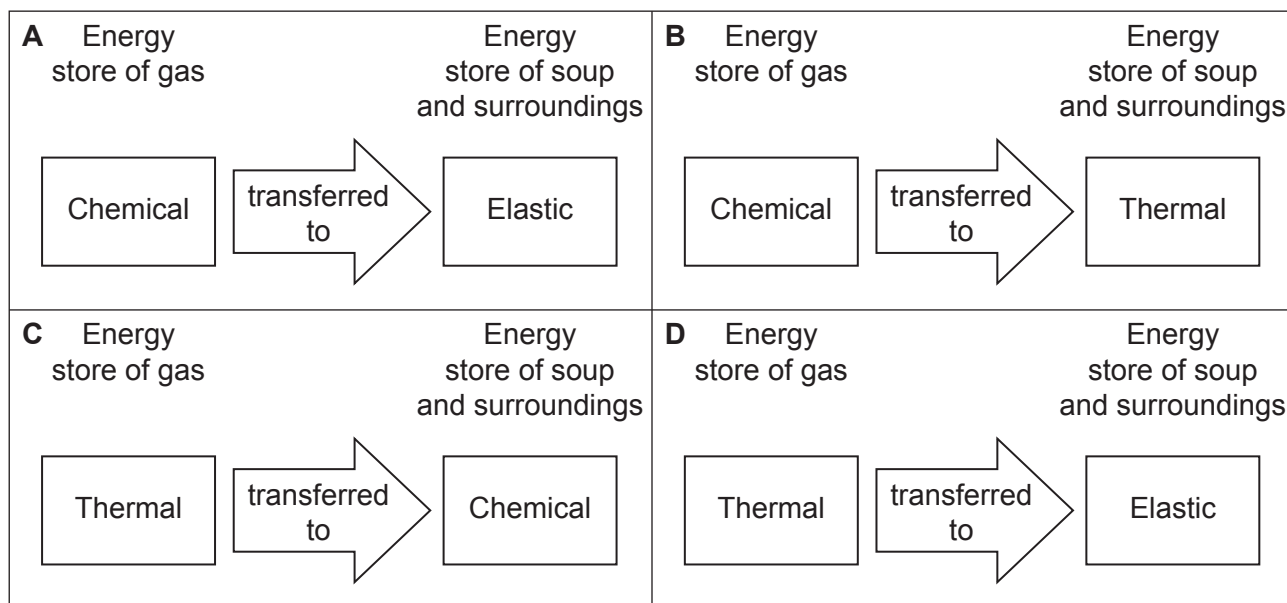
A Energy store of gas

Energy store of soup and surroundings

Chemical

transferred to

Elastic

B Energy store of gas

Energy store of soup and surroundings

Chemical

transferred to

Thermal

C Energy store of gas

Energy store of soup and surroundings

Thermal

transferred to

Chemical

D Energy store of gas

Energy store of soup and surroundings

Thermal

transferred to

Elastic